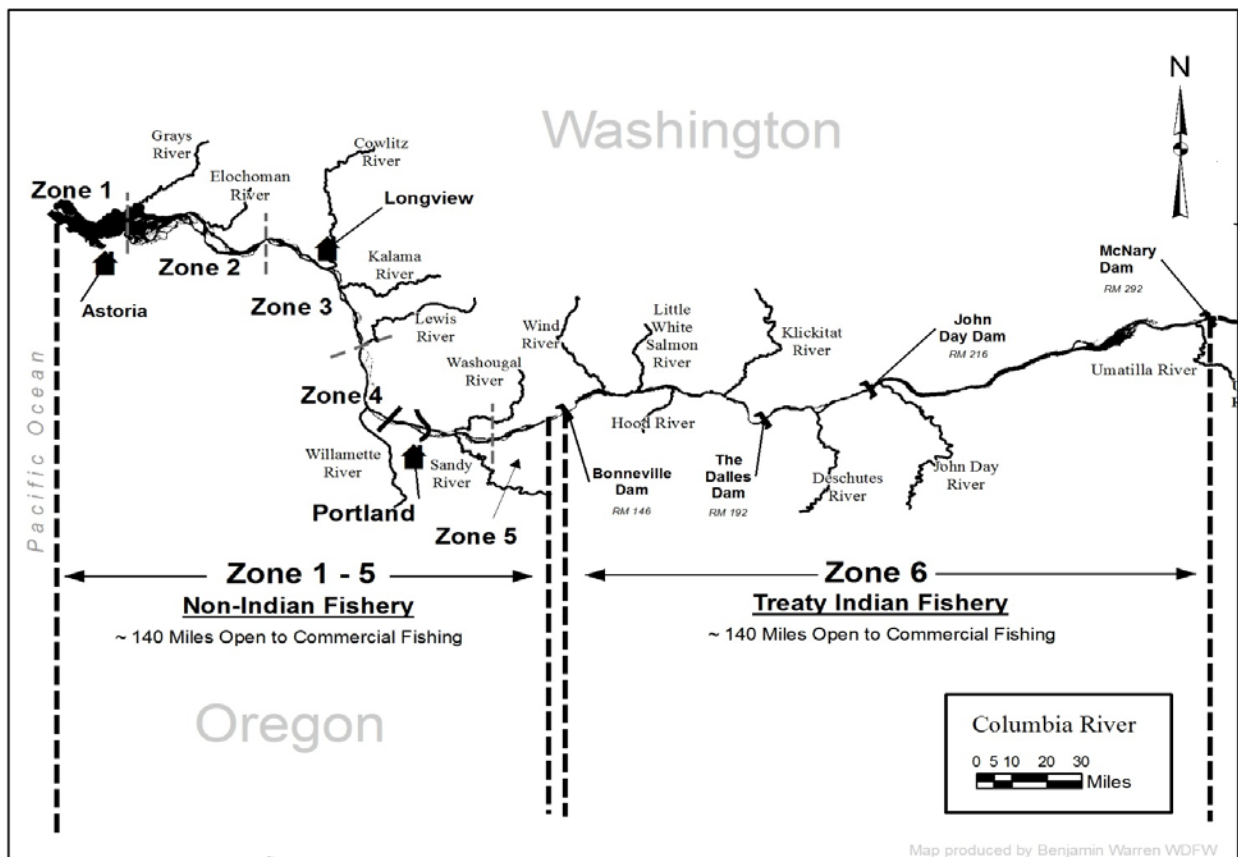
N

Washington

Grays River

Elochoman River

Cowlitz River

Longview

Zone 1

Zone 2

Astoria

Kalama River

Zone 3

Lewis River

Wind River

Little White Salmon River

Klickitat River

John Day Dam
RM 216

McNary Dam
RM 292

Umatilla River

Pacific Ocean

Washougal River

Zone 4

Hood River

Willamette River

Sandy River

Bonneville Dam
RM 146

The Dalles Dam
RM 192

Deschutes River

John Day River

Portland

Zone 5

Zone 1 - 5
Non-Indian Fishery
~ 140 Miles Open to Commercial Fishing

Zone 6
Treaty Indian Fishery
~ 140 Miles Open to Commercial Fishing

Oregon

Columbia River
0 5 10 20 30
Miles

Map produced by Benjamin Warren WDFW